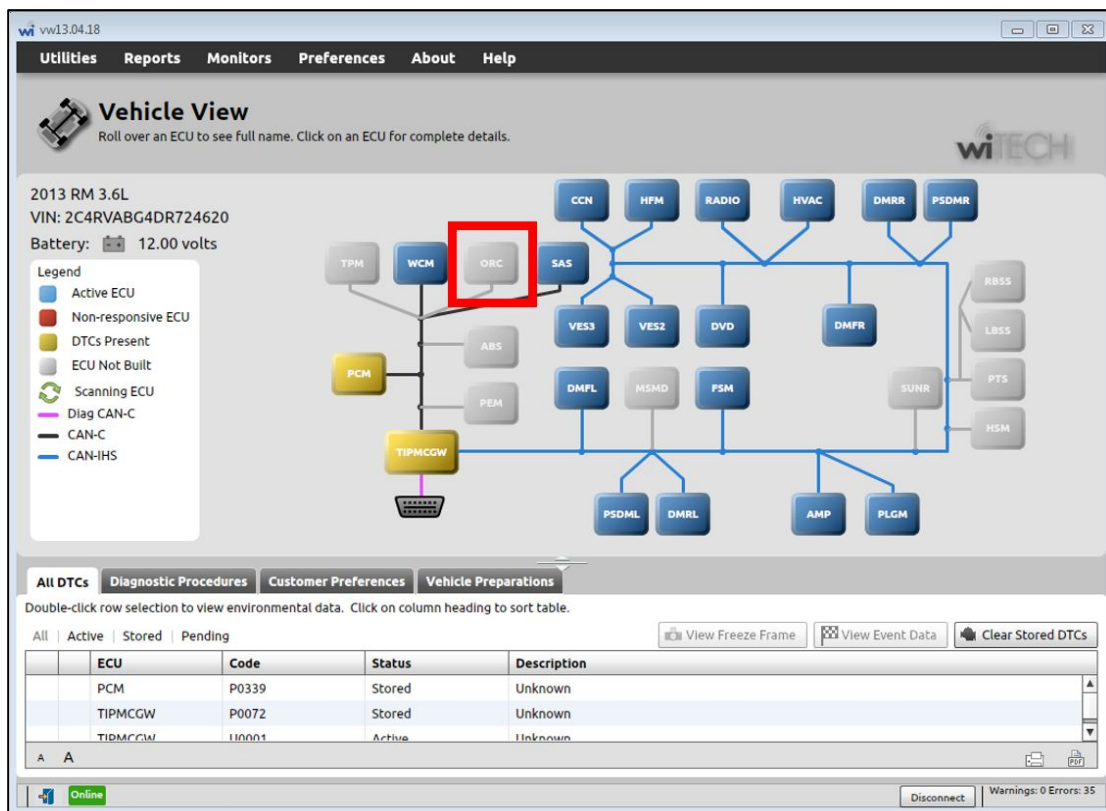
wi vw13.04.18

Utilities Reports Monitors Preferences About Help

Vehicle View
Roll over an ECU to see full name. Click on an ECU for complete details.

wiTECH

2013 RM 3.6L
VIN: 2C4RVABG4DR724620
Battery: 12.00 volts

Legend
Active ECU
Non-responsive ECU
DTCs Present
ECU Not Built
Scanning ECU
Diag CAN-C
CAN-C
CAN-IHS

CCN HFM RADIO HVAC DMRR PSDMR
TPM WCM ORC SAS
RBSS
VES3 VES2 DVD DMFR
LBSS
ABS
PCM
DMFL MSMD FSM SUNR PTS
PEM
HSM
TIPMCGW
PSDML DMRL AMP PLGM

All DTCs Diagnostic Procedures Customer Preferences Vehicle Preparations

Double-click row selection to view environmental data. Click on column heading to sort table.

All | Active | Stored | Pending

View Freeze Frame View Event Data Clear Stored DTCs

| | | ECU | Code | Status | Description |
|---|---|---|---|---|---|
| | | PCM | P0339 | Stored | Unknown |
| | | TIPMCGW | P0072 | Stored | Unknown |
| | | TIPMCGW | U0001 | Active | Unknown |

A A

Online

Disconnect Warnings: 0 Errors: 35